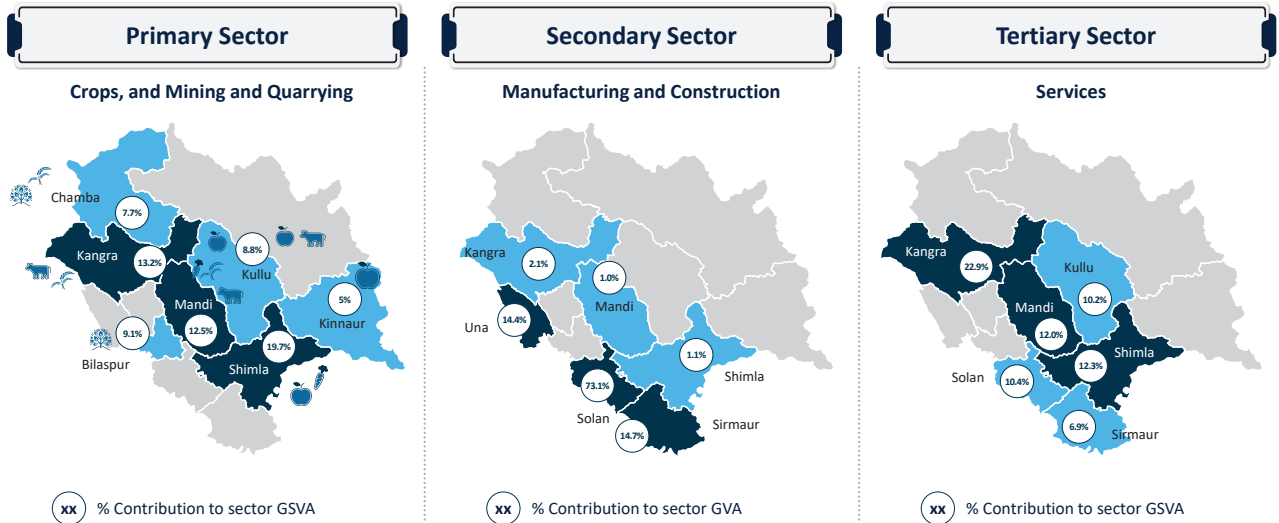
Primary Sector

Crops, and Mining and Quarrying

Chamba
7.7%
Kangra
13.2%
8.8%
Kullu
Mandi
12.5%
5%
Kinnaur
9.1%
Bilaspur
19.7%
Shimla

xx % Contribution to sector GSVA

Secondary Sector

Manufacturing and Construction

Kangra
2.1%
1.0%
Mandi
Una
14.4%
1.1%
Shimla
73.1%
Solan
14.7%
Sirmaur

xx % Contribution to sector GVA

Tertiary Sector

Services

Kangra
22.9%
Kullu
10.2%
Mandi
12.0%
Shimla
12.3%
Solan
10.4%
6.9%
Sirmaur

xx % Contribution to sector GSVA